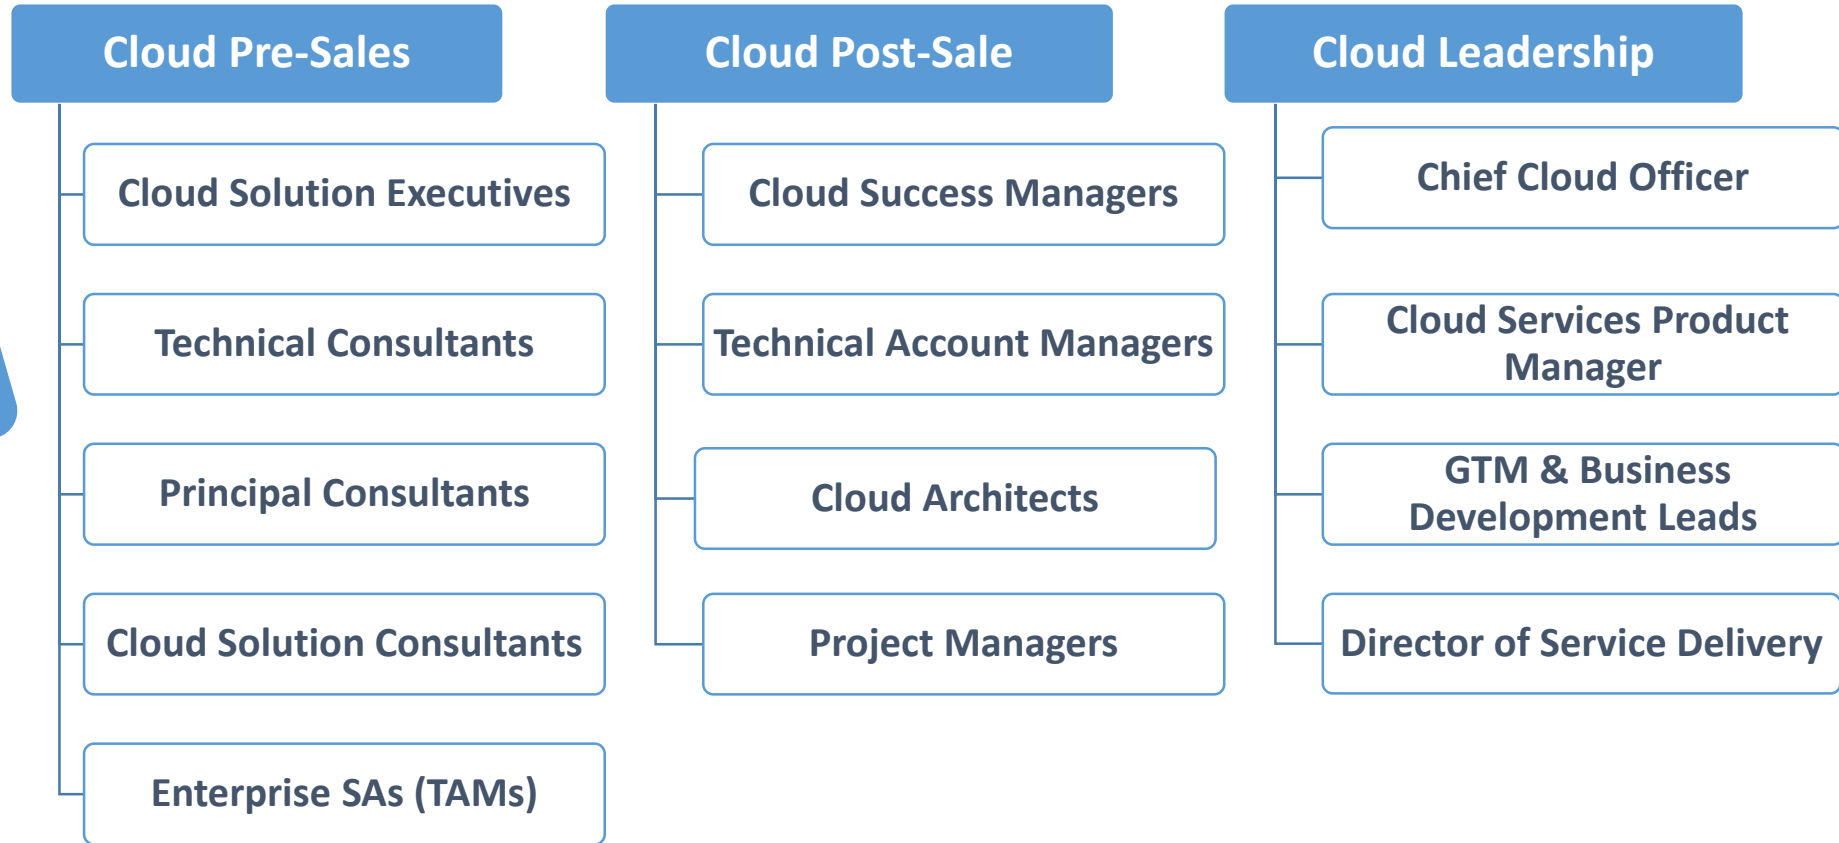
Cloud Pre-Sales

Cloud Solution Executives

Technical Consultants

Principal Consultants

Cloud Solution Consultants

Enterprise SAs (TAMs)

Cloud Post-Sale

Cloud Success Managers

Technical Account Managers

Cloud Architects

Project Managers

Cloud Leadership

Chief Cloud Officer

Cloud Services Product Manager

GTM & Business Development Leads

Director of Service Delivery